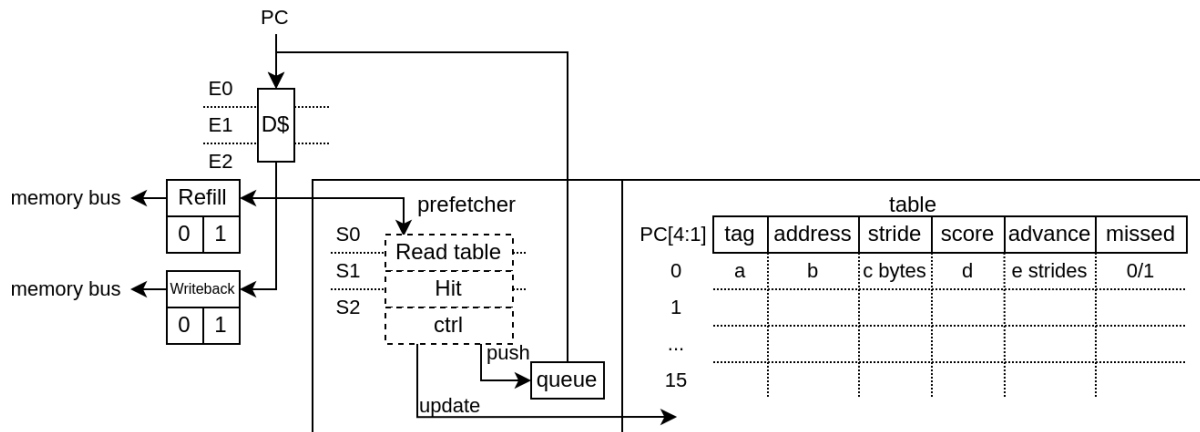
PC

E0

E1

D$

E2

memory bus

Refill

| 0 | 1 |
|---|---|

memory bus

Writeback

| 0 | 1 |
|---|---|

prefetcher

S0 Read table

S1 Hit

S2 ctrl

push

queue

update

table

| PC[4:1] | tag | address | stride | score | advance | missed |
|---|---|---|---|---|---|---|
| 0 | a | b | c bytes | d | e strides | 0/1 |
| 1 | | | | | | |
| ... | | | | | | |
| 15 | | | | | | |